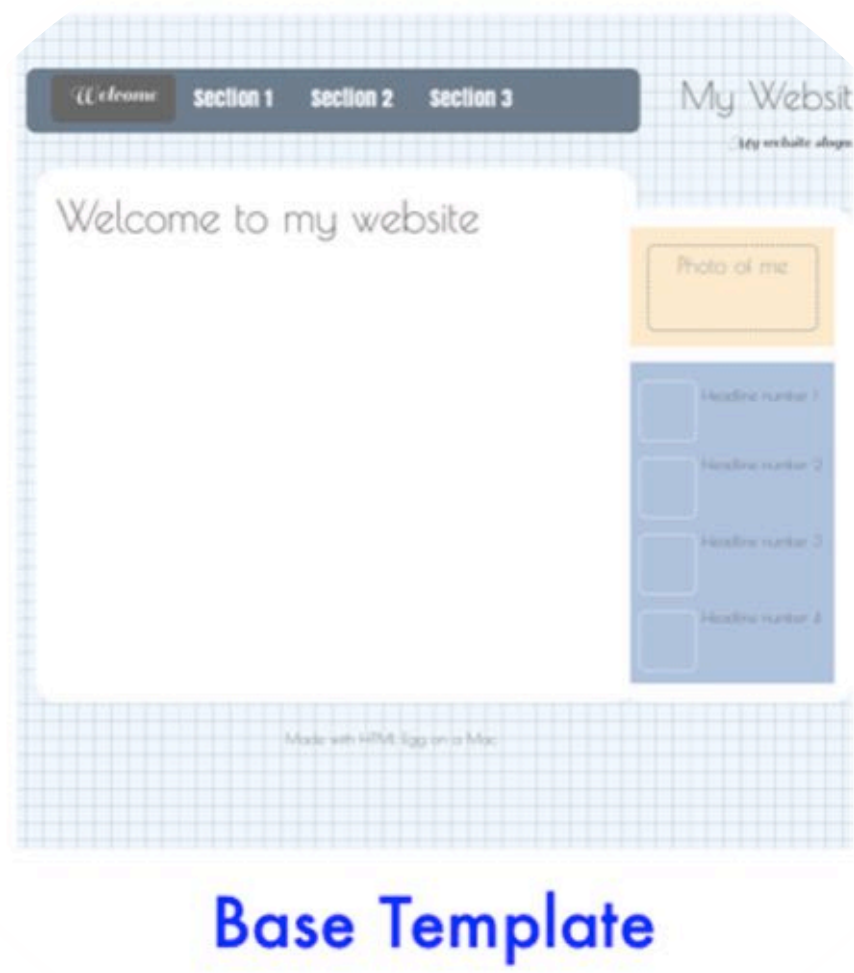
Welcome Section 1 Section 2 Section 3

My Websit

My website slogan

Welcome to my website

Photo of me

Headline number 1

Headline number 2

Headline number 3

Headline number 4

Made with HTML Egg on a Mac

Base Template